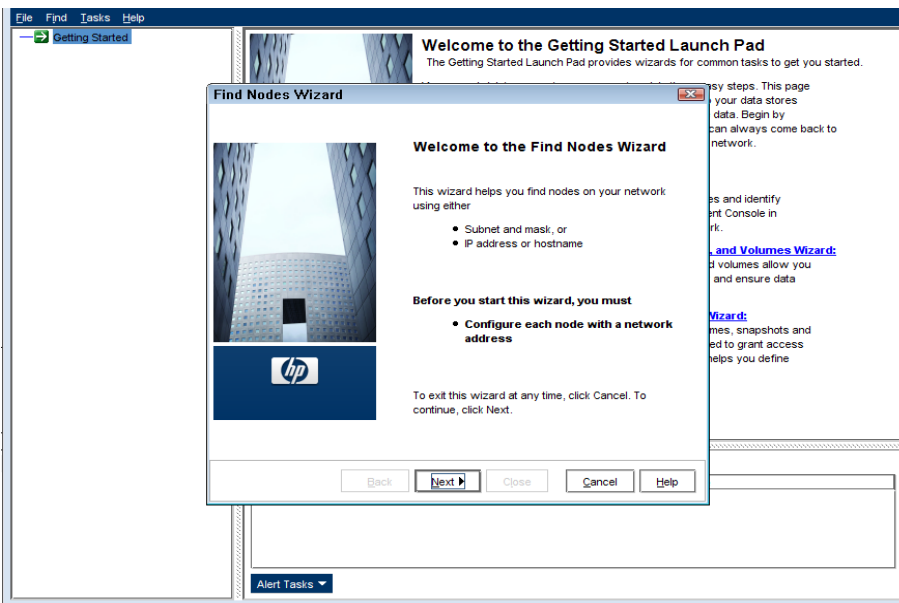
File Find Tasks Help

Getting Started

Welcome to the Getting Started Launch Pad

The Getting Started Launch Pad provides wizards for common tasks to get you started.

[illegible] sy steps. This page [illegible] your data stores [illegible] data. Begin by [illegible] can always come back to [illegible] network.

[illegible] es and identify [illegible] ent Console in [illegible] rk.

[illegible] and Volumes Wizard:

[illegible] d volumes allow you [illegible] and ensure data

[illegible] Wizard:

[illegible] mes, snapshots and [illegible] ed to grant access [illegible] elps you define

Find Nodes Wizard

Welcome to the Find Nodes Wizard

This wizard helps you find nodes on your network using either

• Subnet and mask, or
• IP address or hostname

Before you start this wizard, you must

• Configure each node with a network address

To exit this wizard at any time, click Cancel. To continue, click Next.

hp

Back Next Close Cancel Help

Alert Tasks